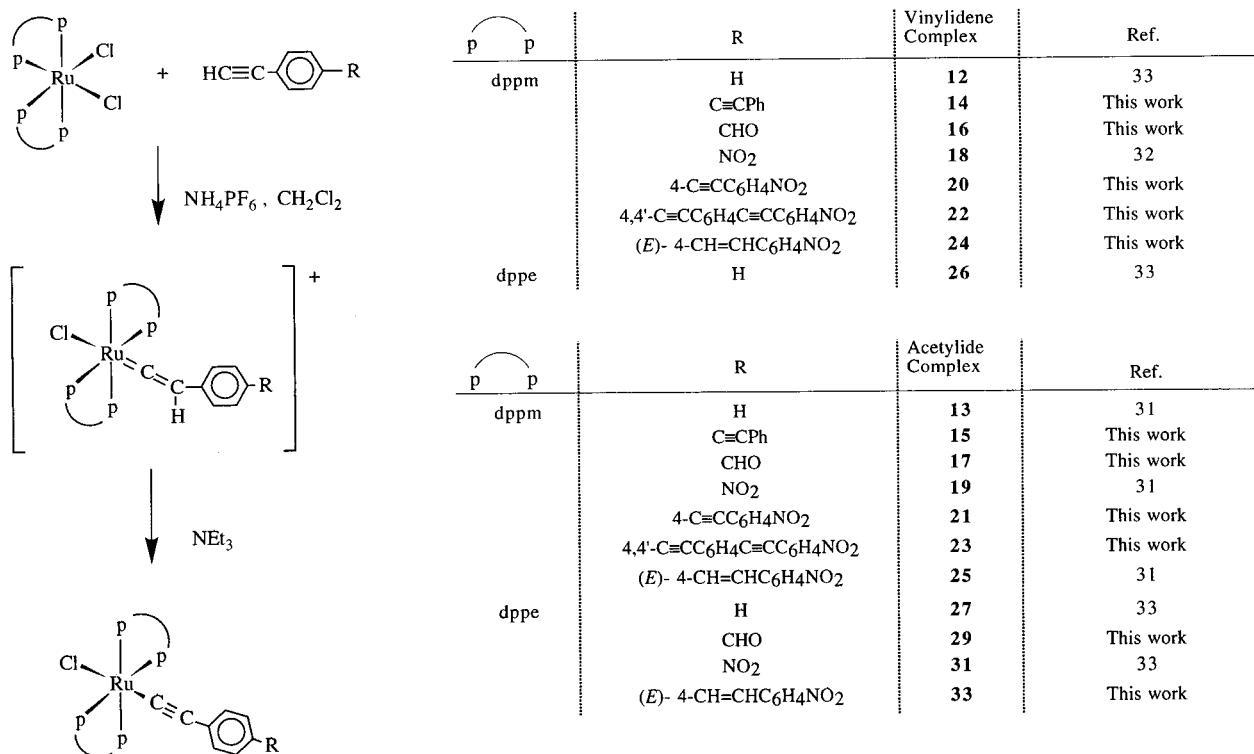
p p Ru Cl Cl p p + $HC\equiv C$ R

$NH_4PF_6$ , $CH_2Cl_2$

Cl p p Ru p p C C H R +

$NEt_3$

Cl p p Ru p p C C R

| p p | R | Vinylidene Complex | Ref. |
|---|---|---|---|
| dppm | H | **12** | 33 |
| | $C\equiv CPh$ | **14** | This work |
| | CHO | **16** | This work |
| | $NO_2$ | **18** | 32 |
| | 4-$C\equiv CC_6H_4NO_2$ | **20** | This work |
| | 4,4'-$C\equiv CC_6H_4C\equiv CC_6H_4NO_2$ | **22** | This work |
| | (*E*)- 4-$CH=CHC_6H_4NO_2$ | **24** | This work |
| dppe | H | **26** | 33 |

| p p | R | Acetylide Complex | Ref. |
|---|---|---|---|
| dppm | H | **13** | 31 |
| | $C\equiv CPh$ | **15** | This work |
| | CHO | **17** | This work |
| | $NO_2$ | **19** | 31 |
| | 4-$C\equiv CC_6H_4NO_2$ | **21** | This work |
| | 4,4'-$C\equiv CC_6H_4C\equiv CC_6H_4NO_2$ | **23** | This work |
| | (*E*)- 4-$CH=CHC_6H_4NO_2$ | **25** | 31 |
| dppe | H | **27** | 33 |
| | CHO | **29** | This work |
| | $NO_2$ | **31** | 33 |
| | (*E*)- 4-$CH=CHC_6H_4NO_2$ | **33** | This work |